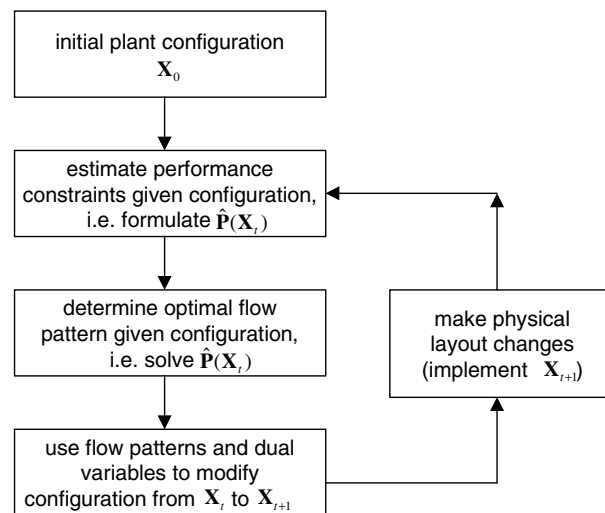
initial plant configuration $\mathbf{X}_0$

estimate performance constraints given configuration, i.e. formulate $\hat{\mathbf{P}}(\mathbf{X}_t)$

determine optimal flow pattern given configuration, i.e. solve $\hat{\mathbf{P}}(\mathbf{X}_t)$

use flow patterns and dual variables to modify configuration from $\mathbf{X}_t$ to $\mathbf{X}_{t+1}$

make physical layout changes (implement $\mathbf{X}_{t+1}$)